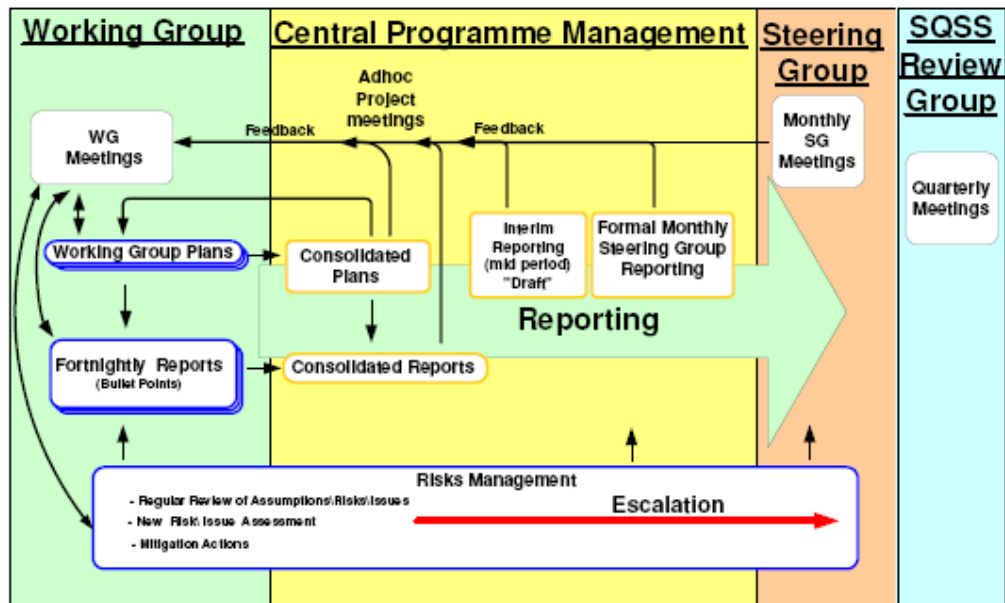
Working Group

Central Programme Management

Steering Group

SQSS Review Group

Adhoc Project meetings

Feedback

Feedback

WG Meetings

Monthly SG Meetings

Quarterly Meetings

Working Group Plans

Consolidated Plans

Interim Reporting (mid period) "Draft"

Formal Monthly Steering Group Reporting

Reporting

Fortnightly Reports (Bullet Points)

Consolidated Reports

Risks Management

- Regular Review of Assumptions\Risks\Issues
- New Risk\Issue Assessment
- Mitigation Actions

Escalation